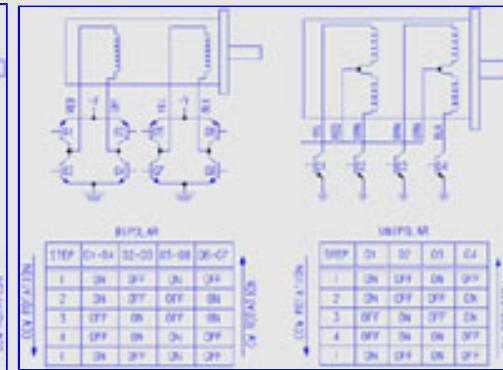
BIPOLAR

| STEP | Q1-Q4 | Q2-Q3 | Q5-Q8 | Q6-Q7 |
|---|---|---|---|---|
| 1 | ON | OFF | ON | OFF |
| 2 | ON | OFF | OFF | ON |
| 3 | OFF | ON | OFF | ON |
| 4 | OFF | ON | ON | OFF |
| 1 | ON | OFF | ON | OFF |

CCW ROTATION
CW ROTATION

UNIPOLAR

| STEP | Q1 | Q2 | Q3 | Q4 |
|---|---|---|---|---|
| 1 | ON | OFF | ON | OFF |
| 2 | ON | OFF | OFF | ON |
| 3 | OFF | ON | OFF | ON |
| 4 | OFF | ON | ON | OFF |
| 1 | ON | OFF | ON | OFF |

CCW ROTATION